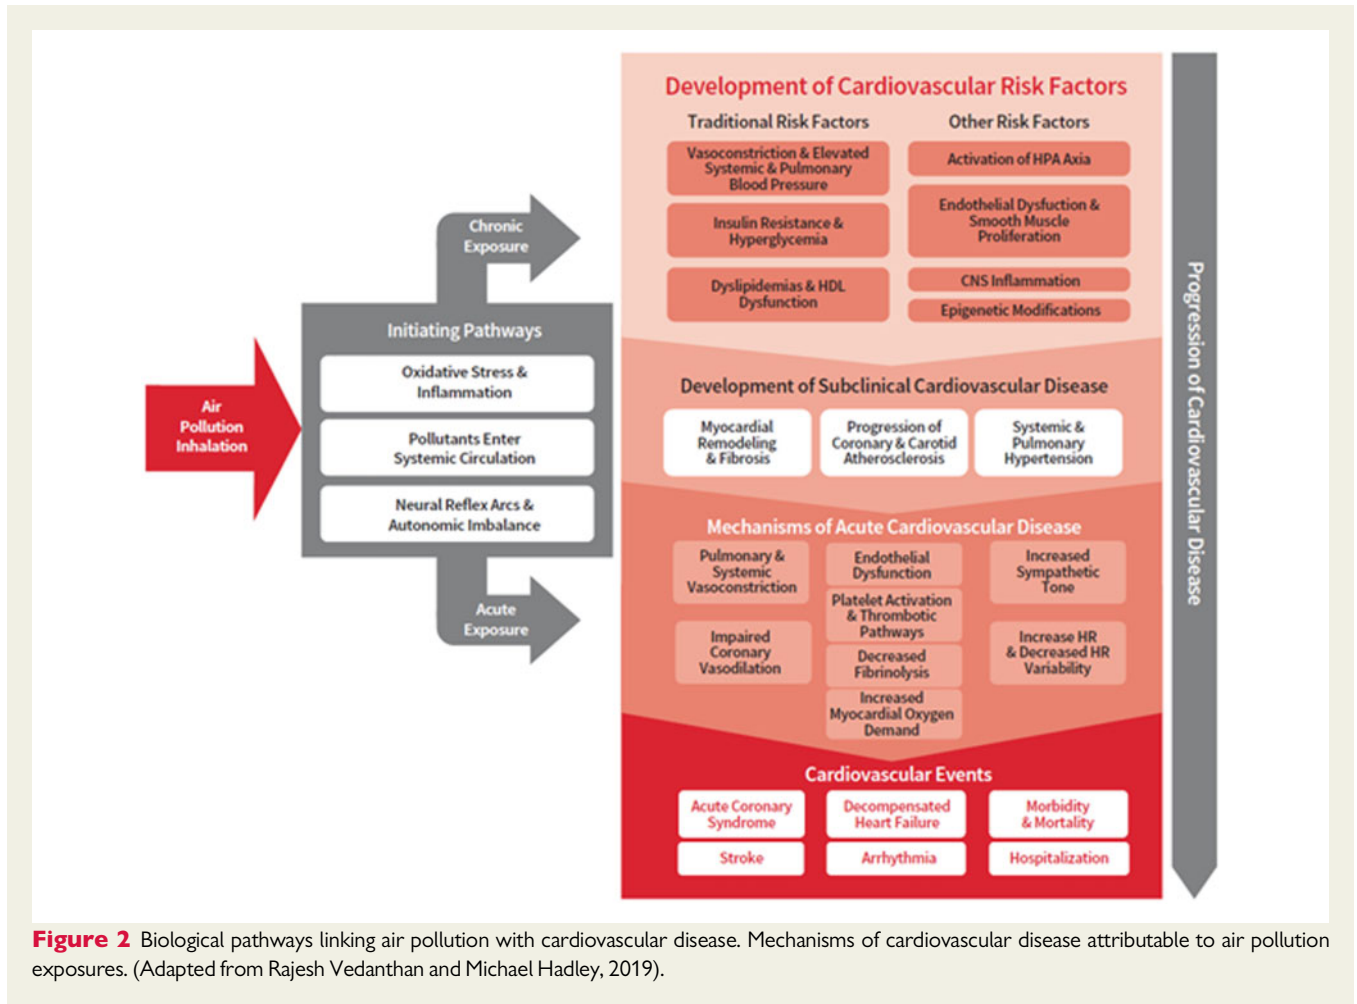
Air Pollution Inhalation

Chronic Exposure

Initiating Pathways

Oxidative Stress & Inflammation

Pollutants Enter Systemic Circulation

Neural Reflex Arcs & Autonomic Imbalance

Acute Exposure

Development of Cardiovascular Risk Factors

Traditional Risk Factors

Vasoconstriction & Elevated Systemic & Pulmonary Blood Pressure

Insulin Resistance & Hyperglycemia

Dyslipidemias & HDL Dysfunction

Other Risk Factors

Activation of HPA Axia

Endothelial Dysfunction & Smooth Muscle Proliferation

CNS Inflammation

Epigenetic Modifications

Development of Subclinical Cardiovascular Disease

Myocardial Remodeling & Fibrosis

Progression of Coronary & Carotid Atherosclerosis

Systemic & Pulmonary Hypertension

Mechanisms of Acute Cardiovascular Disease

Pulmonary & Systemic Vasoconstriction

Impaired Coronary Vasodilation

Endothelial Dysfunction

Platelet Activation & Thrombotic Pathways

Decreased Fibrinolysis

Increased Myocardial Oxygen Demand

Increased Sympathetic Tone

Increase HR & Decreased HR Variability

Cardiovascular Events

Acute Coronary Syndrome

Decompensated Heart Failure

Morbidity & Mortality

Stroke

Arrhythmia

Hospitalization

Progression of Cardiovascular Disease

Figure 2 Biological pathways linking air pollution with cardiovascular disease. Mechanisms of cardiovascular disease attributable to air pollution exposures. (Adapted from Rajesh Vedanthan and Michael Hadley, 2019).